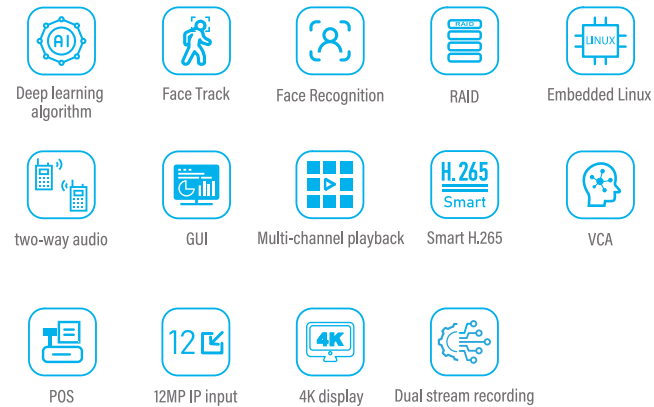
AI
Deep learning algorithm

Face Track

Face Recognition

RAID
RAID

LINUX
Embedded Linux

two-way audio

GUI

Multi-channel playback

H.265
Smart
Smart H.265

VCA

POS

12
12MP IP input

4K
4K display

Dual stream recording